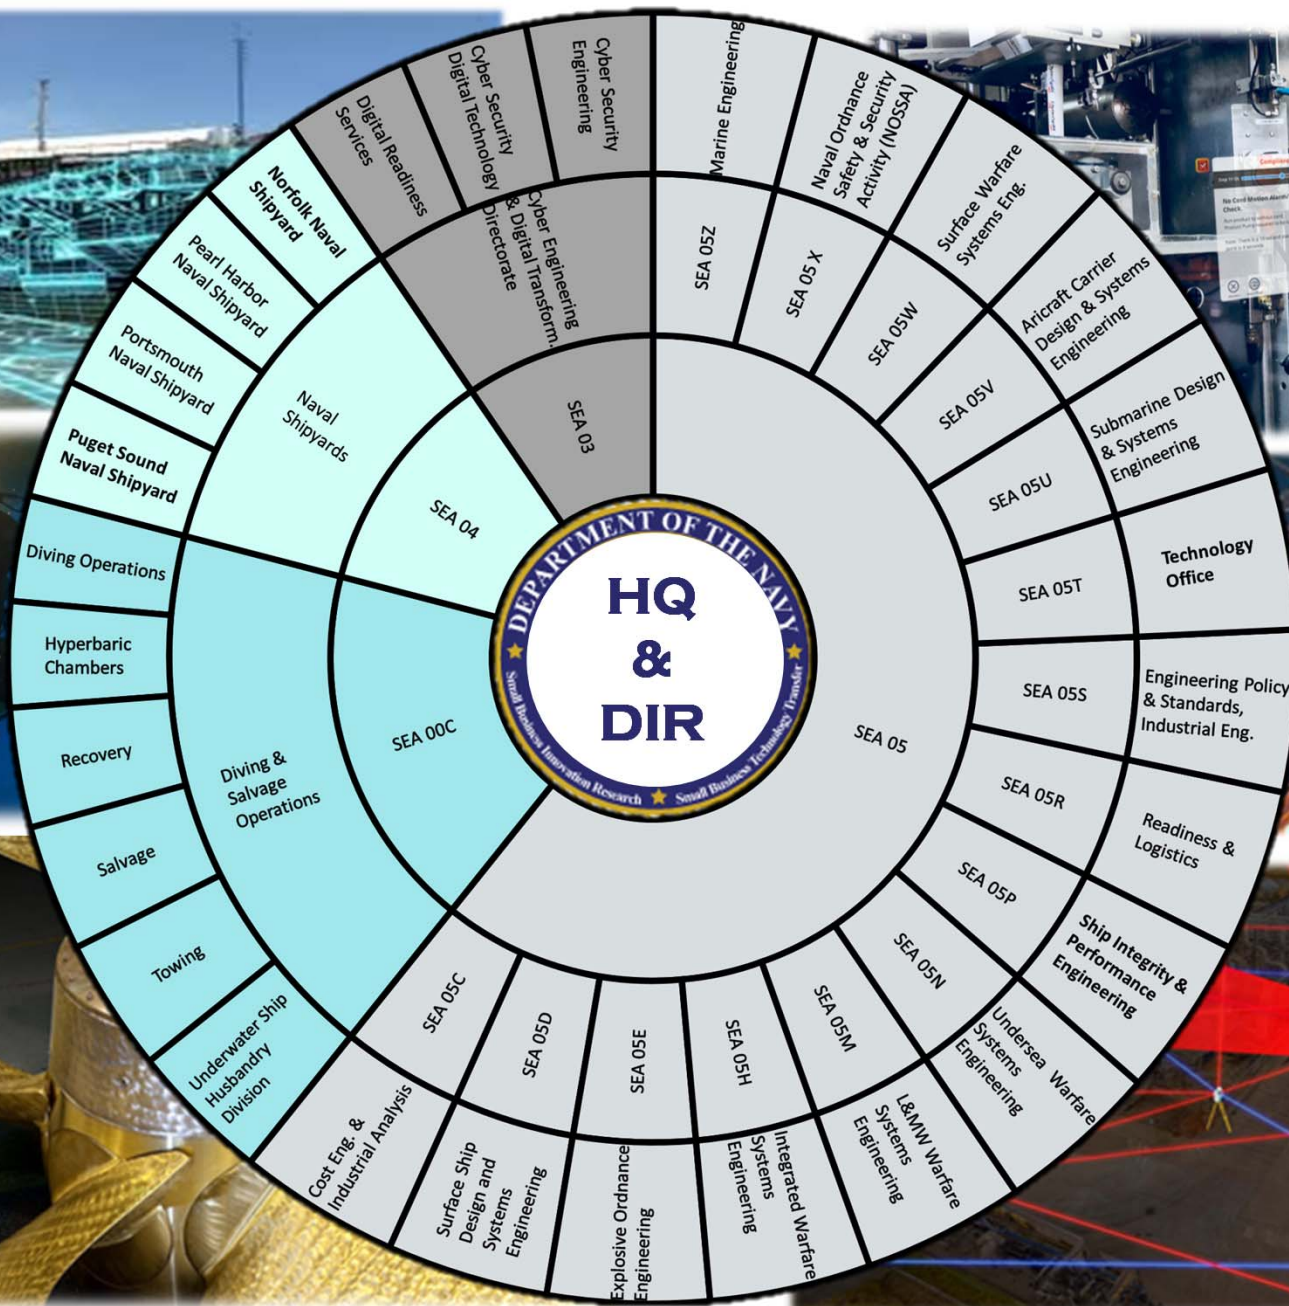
DEPARTMENT OF THE NAVY
Small Business Innovation Research ★ Small Business Technology Transfer

HQ & DIR

SEA 03
Cyber Engineering & Digital Transform. Directorate
Digital Readiness Services
Cyber Security Digital Technology
Cyber Security Engineering

SEA 05
SEA 05Z
Marine Engineering
SEA 05 X
Naval Ordnance Safety & Security Activity (NOSSA)
SEA 05W
Surface Warfare Systems Eng.
SEA 05V
Aricraft Carrier Design & Systems Engineering
SEA 05U
Submarine Design & Systems Engineering
SEA 05T
Technology Office
SEA 05S
Engineering Policy & Standards, Industrial Eng.
SEA 05R
Readiness & Logistics
SEA 05P
Ship Integrity & Performance Engineering
SEA 05N
Undersea Warfare Systems Engineering
SEA 05M
L&MW Warfare Systems Engineering
SEA 05H
Integrated Warfare Systems Engineering
SEA 05E
Explosive Ordnance Engineering
SEA 05D
Surface Ship Design and Systems Engineering
SEA 05C
Cost Eng. & Industrial Analysis

SEA 00C
Diving & Salvage Operations
Underwater Ship Husbandry Division
Towing
Salvage
Recovery
Hyperbaric Chambers
Diving Operations

SEA 04
Naval Shipyards
Puget Sound Naval Shipyard
Portsmouth Naval Shipyard
Pearl Harbor Naval Shipyard
Norfolk Naval Shipyard